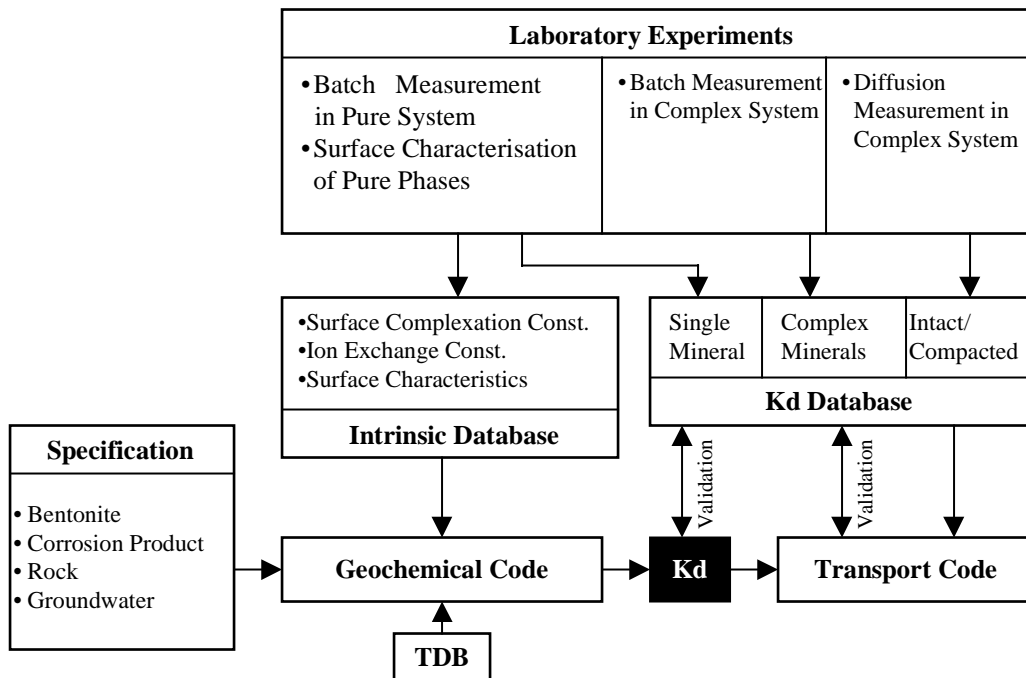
Laboratory Experiments

•Batch Measurement in Pure System
•Surface Characterisation of Pure Phases

•Batch Measurement in Complex System

•Diffusion Measurement in Complex System

•Surface Complexation Const.
•Ion Exchange Const.
•Surface Characteristics

Intrinsic Database

Single Mineral

Complex Minerals

Intact/ Compacted

Kd Database

Specification

• Bentonite
• Corrosion Product
• Rock
• Groundwater

Validation

Validation

Geochemical Code

Kd

Transport Code

TDB